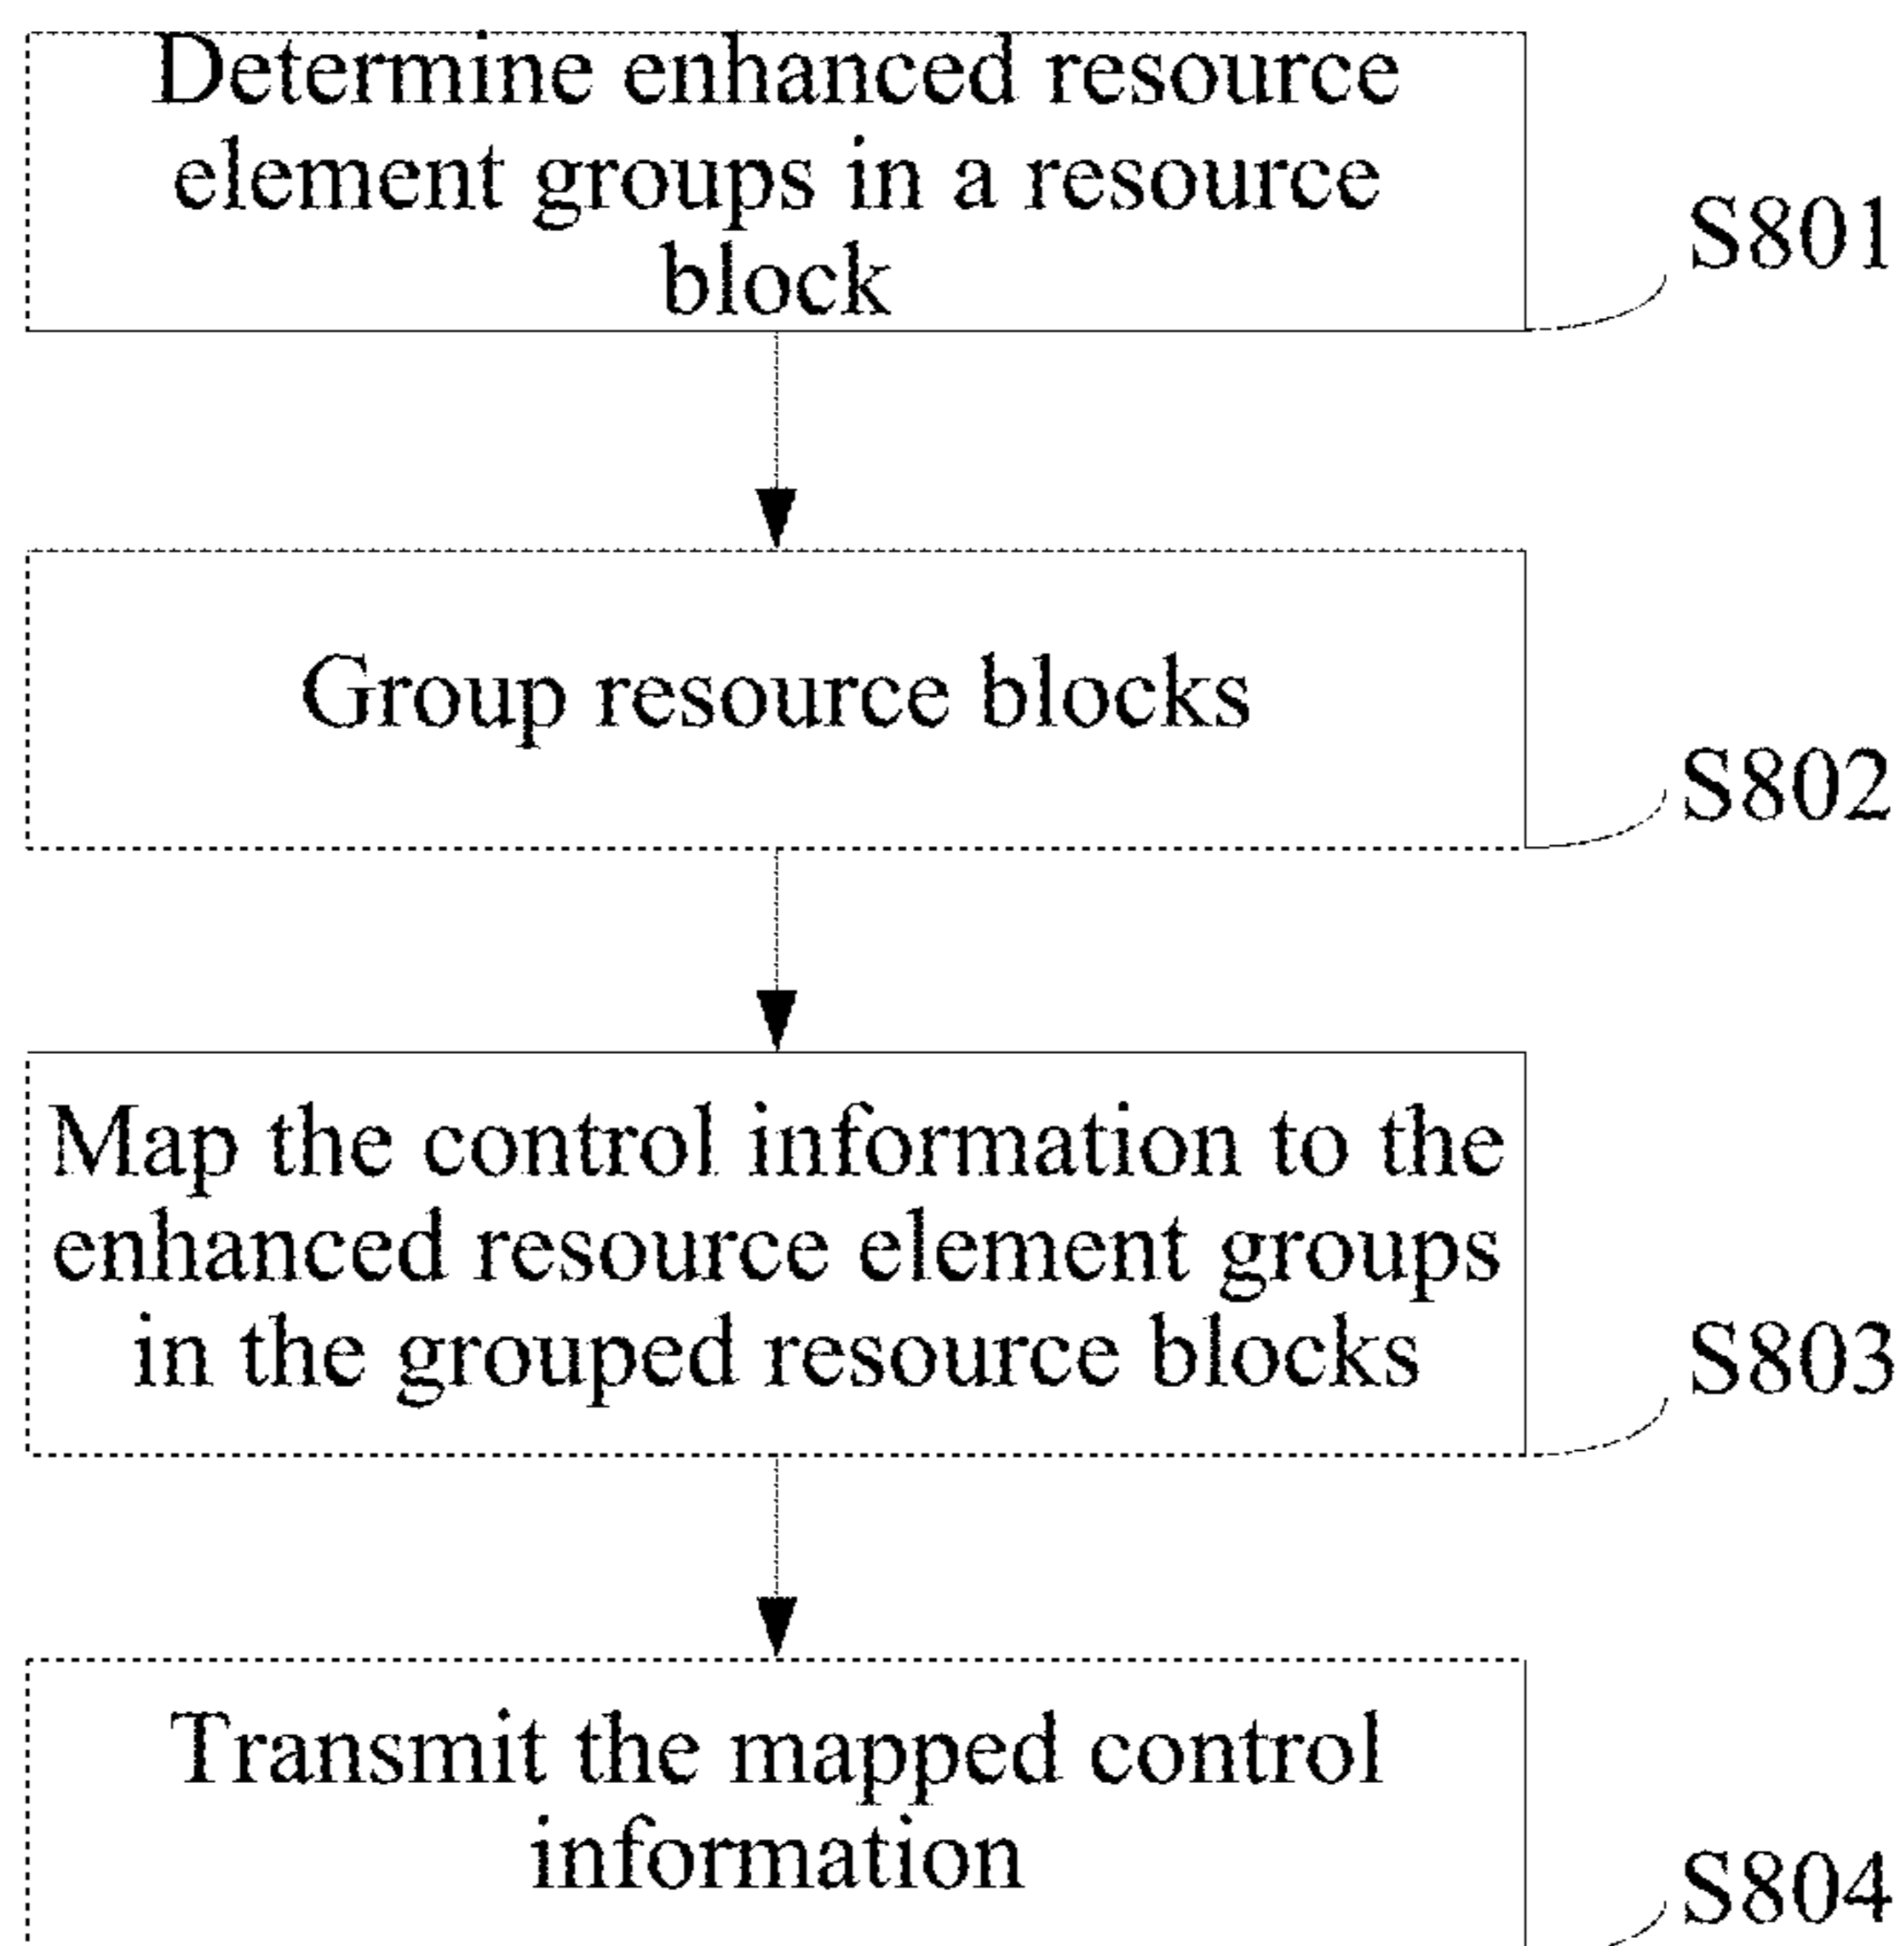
Determine enhanced resource element groups in a resource block

S801

Group resource blocks

S802

Map the control information to the enhanced resource element groups in the grouped resource blocks

S803

Transmit the mapped control information

S804